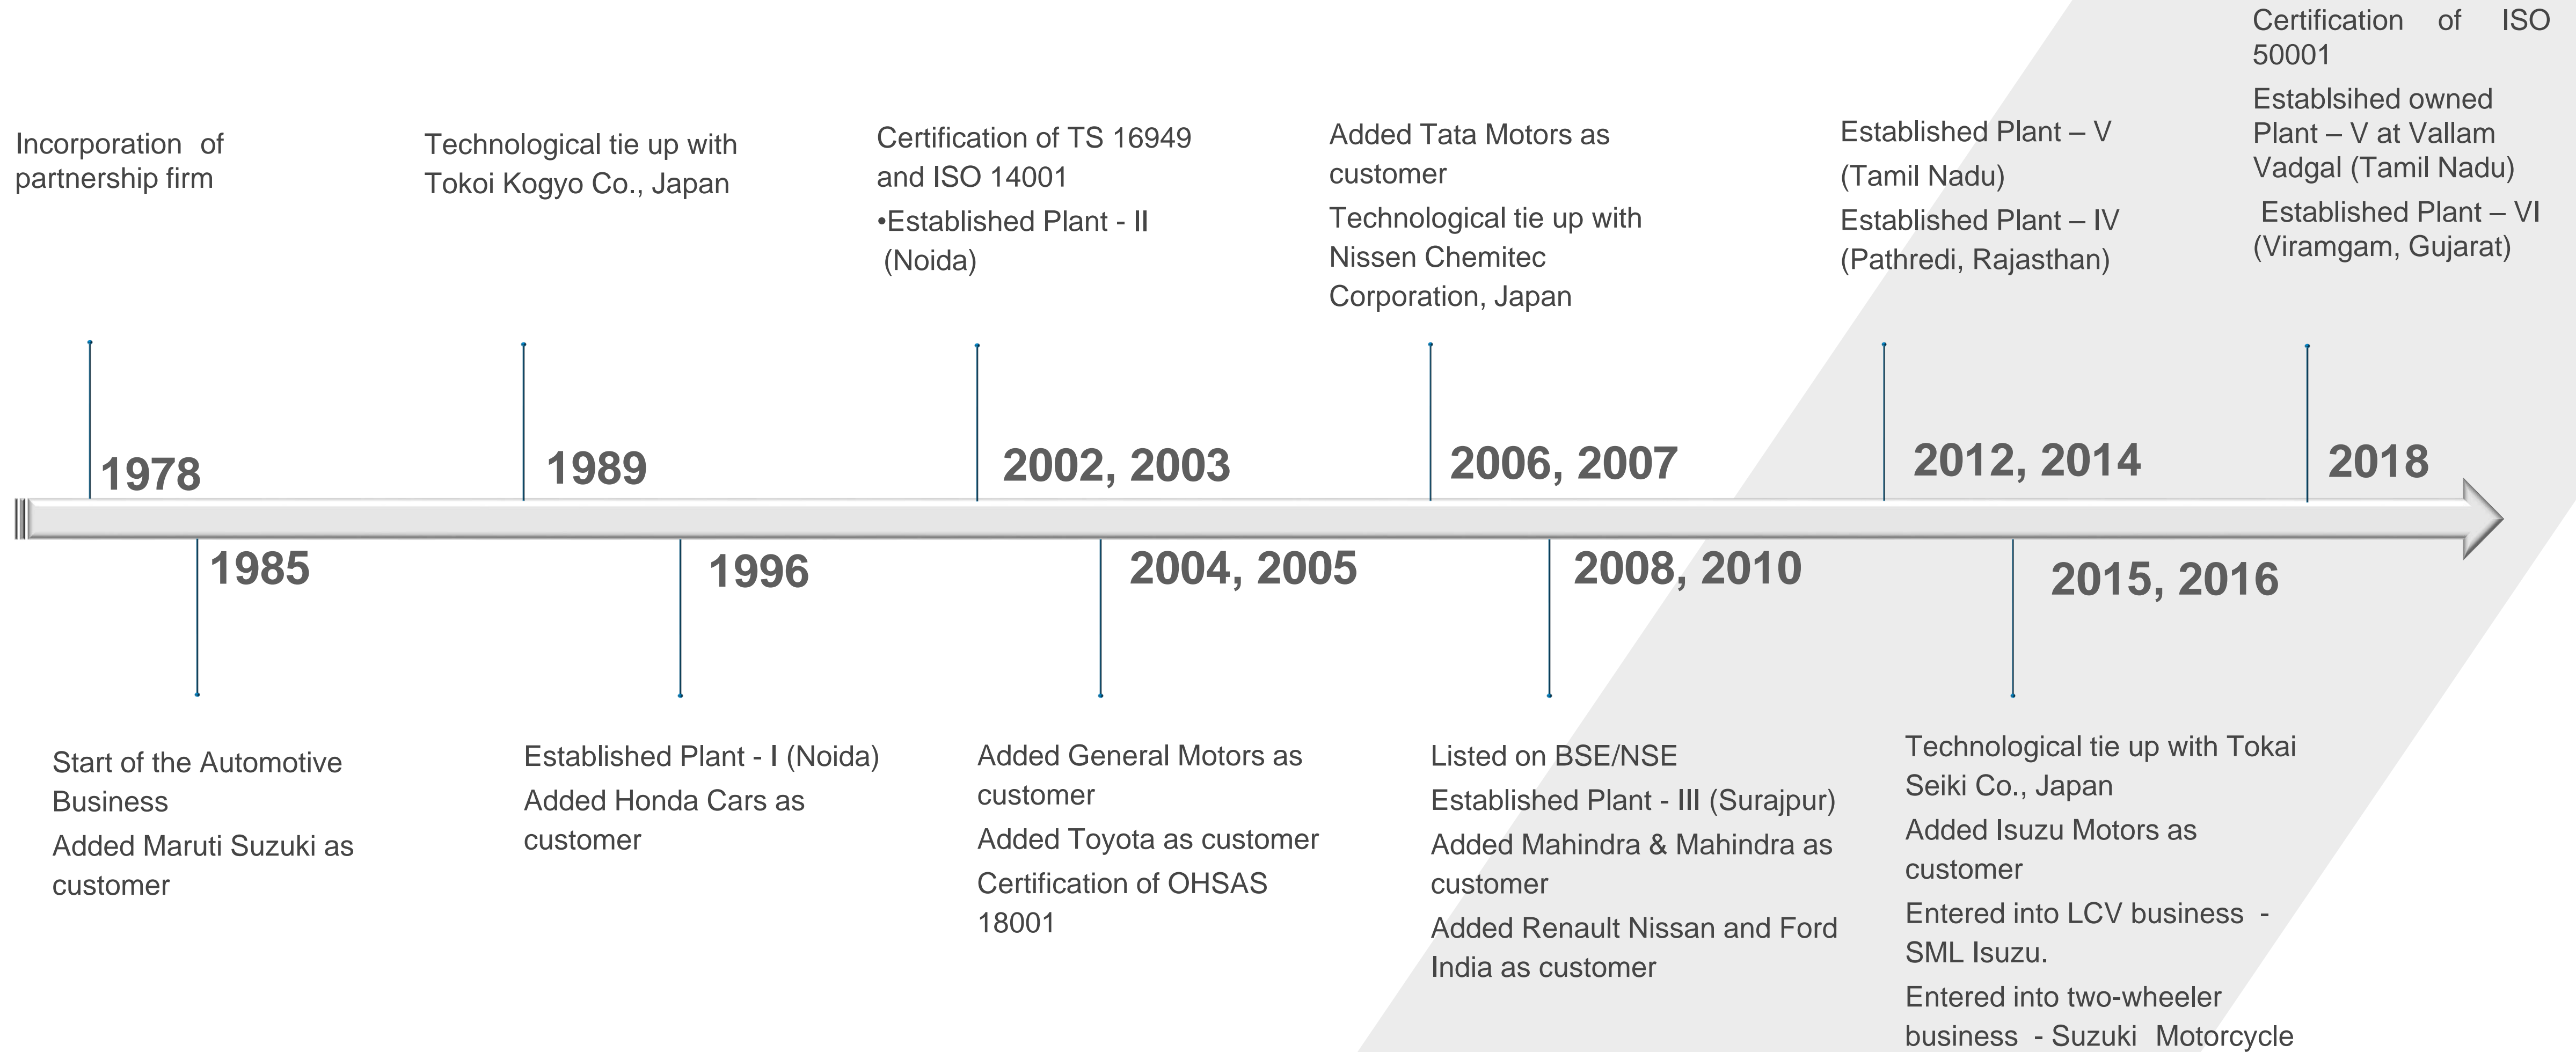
Incorporation of partnership firm

1978

Start of the Automotive Business

Added Maruti Suzuki as customer

1985

Technological tie up with Tokoi Kogyo Co., Japan

1989

Established Plant - I (Noida)

Added Honda Cars as customer

1996

Certification of TS 16949 and ISO 14001

•Established Plant - II (Noida)

2002, 2003

Added General Motors as customer

Added Toyota as customer

Certification of OHSAS 18001

2004, 2005

Added Tata Motors as customer

Technological tie up with Nissen Chemitec Corporation, Japan

2006, 2007

Listed on BSE/NSE

Established Plant - III (Surajpur)

Added Mahindra & Mahindra as customer

Added Renault Nissan and Ford India as customer

2008, 2010

Established Plant – V (Tamil Nadu)

Established Plant – IV (Pathredi, Rajasthan)

2012, 2014

Technological tie up with Tokai Seiki Co., Japan

Added Isuzu Motors as customer

Entered into LCV business - SML Isuzu.

Entered into two-wheeler business - Suzuki Motorcycle

2015, 2016

Certification of ISO 50001

Establsihed owned Plant – V at Vallam Vadgal (Tamil Nadu)

Established Plant – VI (Viramgam, Gujarat)

2018